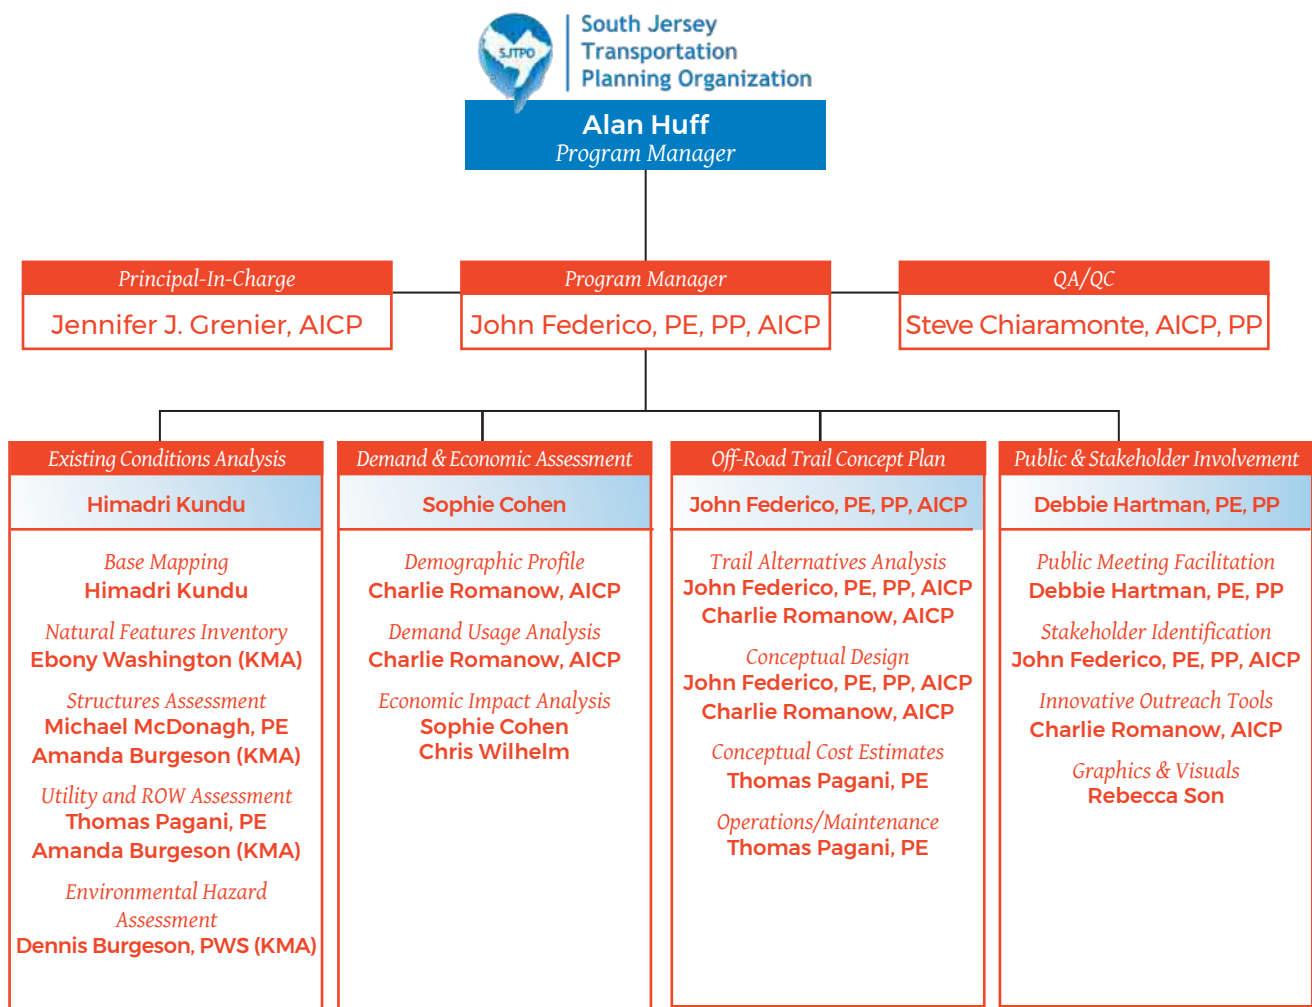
SJTPO
South Jersey Transportation Planning Organization

Alan Huff
Program Manager

Principal-In-Charge
Jennifer J. Grenier, AICP

Program Manager
John Federico, PE, PP, AICP

QA/QC
Steve Chiaramonte, AICP, PP

Existing Conditions Analysis
Himadri Kundu

Base Mapping
Himadri Kundu

Natural Features Inventory
Ebony Washington (KMA)

Structures Assessment
Michael McDonagh, PE
Amanda Burgeson (KMA)

Utility and ROW Assessment
Thomas Pagani, PE
Amanda Burgeson (KMA)

Environmental Hazard Assessment
Dennis Burgeson, PWS (KMA)

Demand & Economic Assessment
Sophie Cohen

Demographic Profile
Charlie Romanow, AICP

Demand Usage Analysis
Charlie Romanow, AICP

Economic Impact Analysis
Sophie Cohen
Chris Wilhelm

Off-Road Trail Concept Plan
John Federico, PE, PP, AICP

Trail Alternatives Analysis
John Federico, PE, PP, AICP
Charlie Romanow, AICP

Conceptual Design
John Federico, PE, PP, AICP
Charlie Romanow, AICP

Conceptual Cost Estimates
Thomas Pagani, PE

Operations/Maintenance
Thomas Pagani, PE

Public & Stakeholder Involvement
Debbie Hartman, PE, PP

Public Meeting Facilitation
Debbie Hartman, PE, PP

Stakeholder Identification
John Federico, PE, PP, AICP

Innovative Outreach Tools
Charlie Romanow, AICP

Graphics & Visuals
Rebecca Son